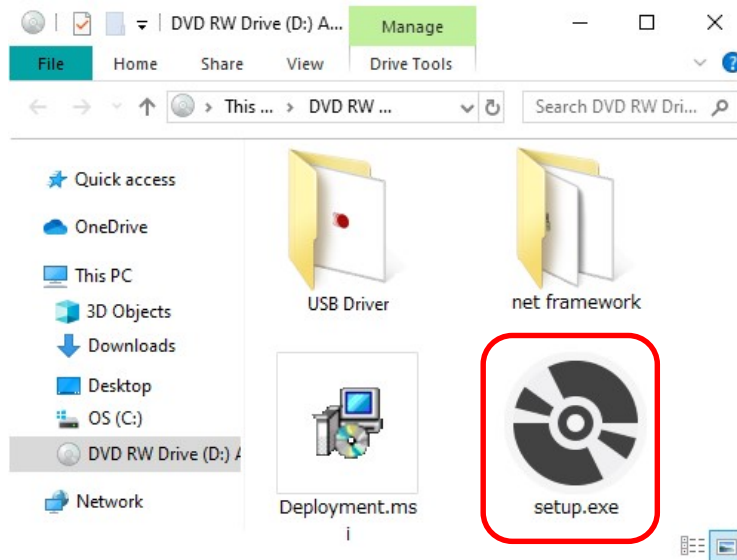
DVD RW Drive (D:) A...
Manage
File
Home
Share
View
Drive Tools
This ... › DVD RW ...
Search DVD RW Dri...
Quick access
OneDrive
This PC
3D Objects
Downloads
Desktop
OS (C:)
DVD RW Drive (D:) A
Network
USB Driver
net framework
Deployment.msi
setup.exe